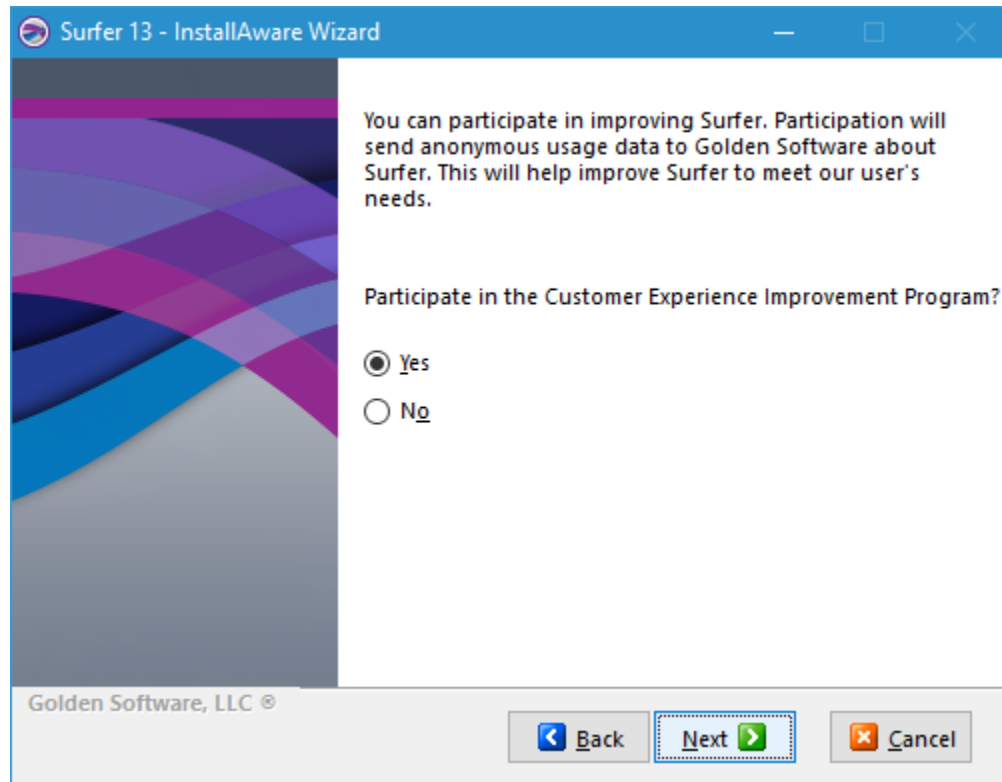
Surfer 13 - InstallAware Wizard

You can participate in improving Surfer. Participation will send anonymous usage data to Golden Software about Surfer. This will help improve Surfer to meet our user's needs.

Participate in the Customer Experience Improvement Program?

Yes

No

Golden Software, LLC ®

Back

Next

Cancel